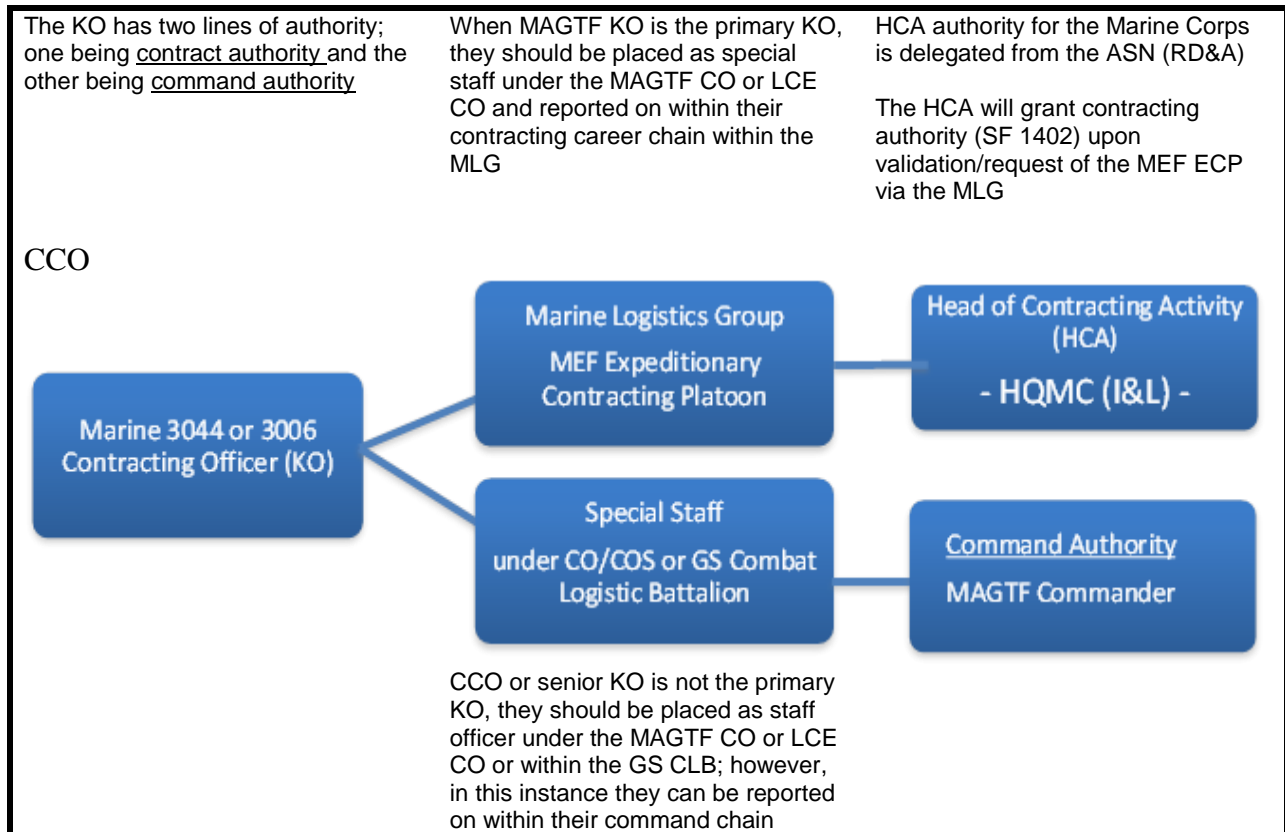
The KO has two lines of authority; one being contract authority and the other being command authority

When MAGTF KO is the primary KO, they should be placed as special staff under the MAGTF CO or LCE CO and reported on within their contracting career chain within the MLG

HCA authority for the Marine Corps is delegated from the ASN (RD&A)

The HCA will grant contracting authority (SF 1402) upon validation/request of the MEF ECP via the MLG

CCO

Marine 3044 or 3006 Contracting Officer (KO)

Marine Logistics Group
MEF Expeditionary Contracting Platoon

Head of Contracting Activity (HCA)
- HQMC (I&L) -

Special Staff
under CO/COS or GS Combat Logistic Battalion

Command Authority
MAGTF Commander

CCO or senior KO is not the primary KO, they should be placed as staff officer under the MAGTF CO or LCE CO or within the GS CLB; however, in this instance they can be reported on within their command chain